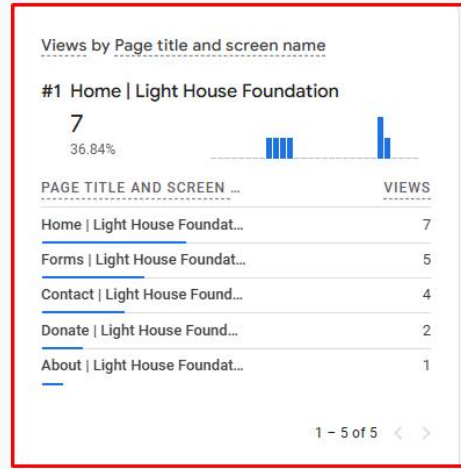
Views by Page title and screen name

#1 Home | Light House Foundation

7
36.84%

| PAGE TITLE AND SCREEN ... | VIEWS |
|---|---|
| Home | Light House Foundat... | 7 |
| Forms | Light House Foundat... | 5 |
| Contact | Light House Found... | 4 |
| Donate | Light House Found... | 2 |
| About | Light House Foundat... | 1 |

1 – 5 of 5 < >